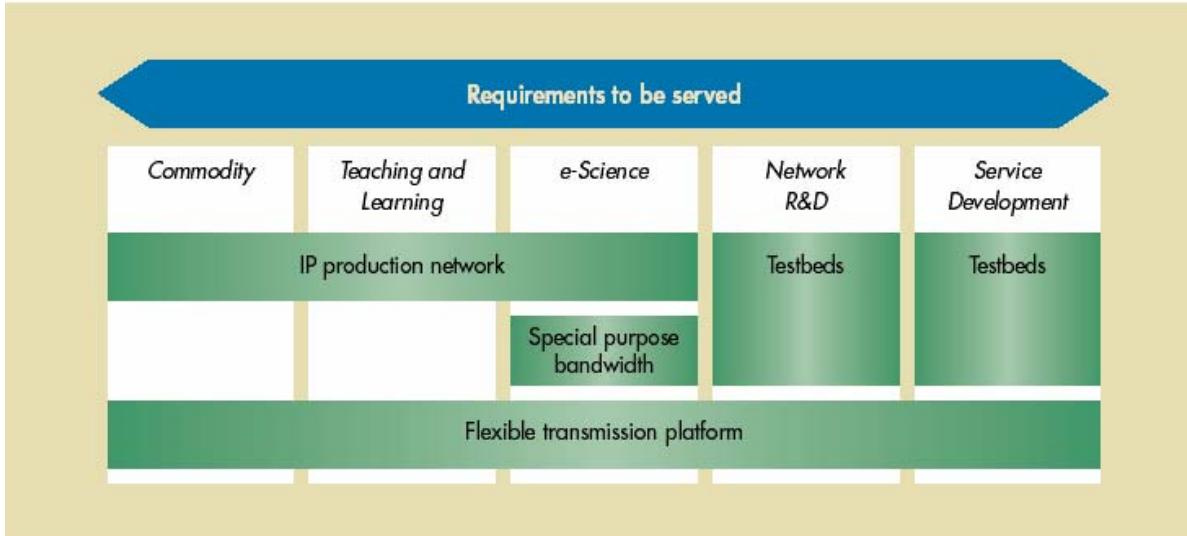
Requirements to be served

Commodity

Teaching and Learning

e-Science

Network R&D

Service Development

IP production network

Testbeds

Testbeds

Special purpose bandwidth

Flexible transmission platform